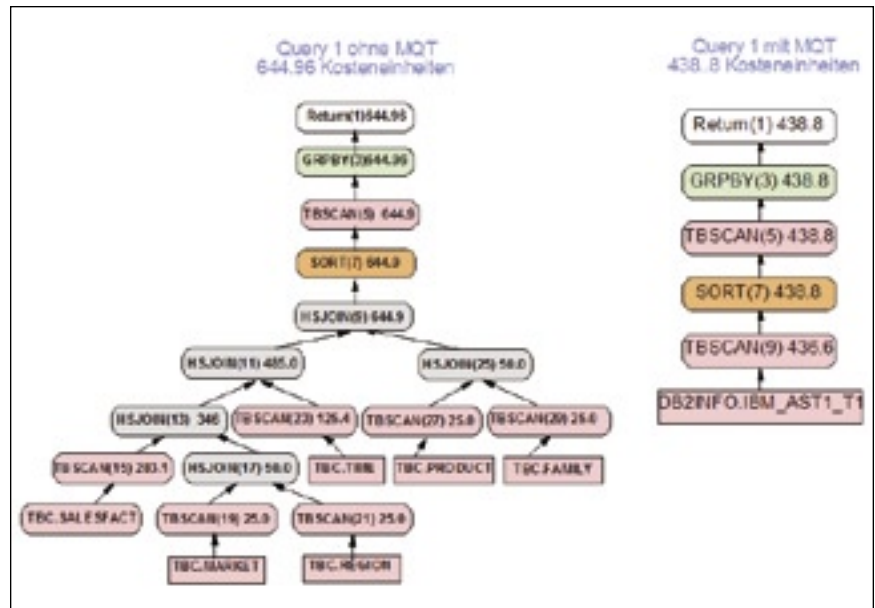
Query 1 ohne MQT
644.96 Kosteneinheiten

Return(1)644.96

GRPBY(3)644.96

TBSCAN(5) 644.9

SORT(7) 644.9

HSJOIN(5) 644.9

HSJOIN(11) 485.0

HSJOIN(25) 58.0

HSJOIN(13) 346

TBSCAN(23) 126.4

TBSCAN(27) 25.0

TBSCAN(29) 25.0

TBSCAN(15) 283.1

HSJOIN(17) 58.0

TBC.TIME

TBC.PRODUCT

TBC.FAMILY

TBC.SALESFACT

TBSCAN(19) 25.0

TBSCAN(21) 25.0

TBC.MARKET

TBC.REGION

Query 1 mit MQT
438.8 Kosteneinheiten

Return(1) 438.8

GRPBY(3) 438.8

TBSCAN(5) 438.8

SORT(7) 438.8

TBSCAN(9) 436.6

DB2INFO.IBM_AST1_T1